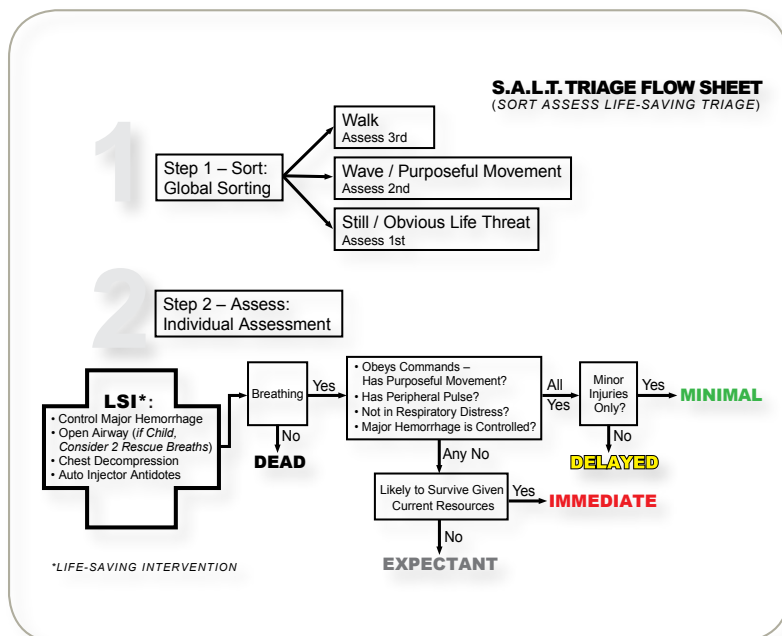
S.A.L.T. TRIAGE FLOW SHEET
(SORT ASSESS LIFE-SAVING TRIAGE)

1

Step 1 – Sort: Global Sorting

Walk
Assess 3rd

Wave / Purposeful Movement
Assess 2nd

Still / Obvious Life Threat
Assess 1st

2

Step 2 – Assess: Individual Assessment

LSI*:
• Control Major Hemorrhage
• Open Airway (if Child, Consider 2 Rescue Breaths)
• Chest Decompression
• Auto Injector Antidotes

Breathing

No

DEAD

Yes

• Obeys Commands – Has Purposeful Movement?
• Has Peripheral Pulse?
• Not in Respiratory Distress?
• Major Hemorrhage is Controlled?

All Yes

Minor Injuries Only?

Yes

MINIMAL

No

DELAYED

Any No

Likely to Survive Given Current Resources

Yes

IMMEDIATE

No

EXPECTANT

*LIFE-SAVING INTERVENTION